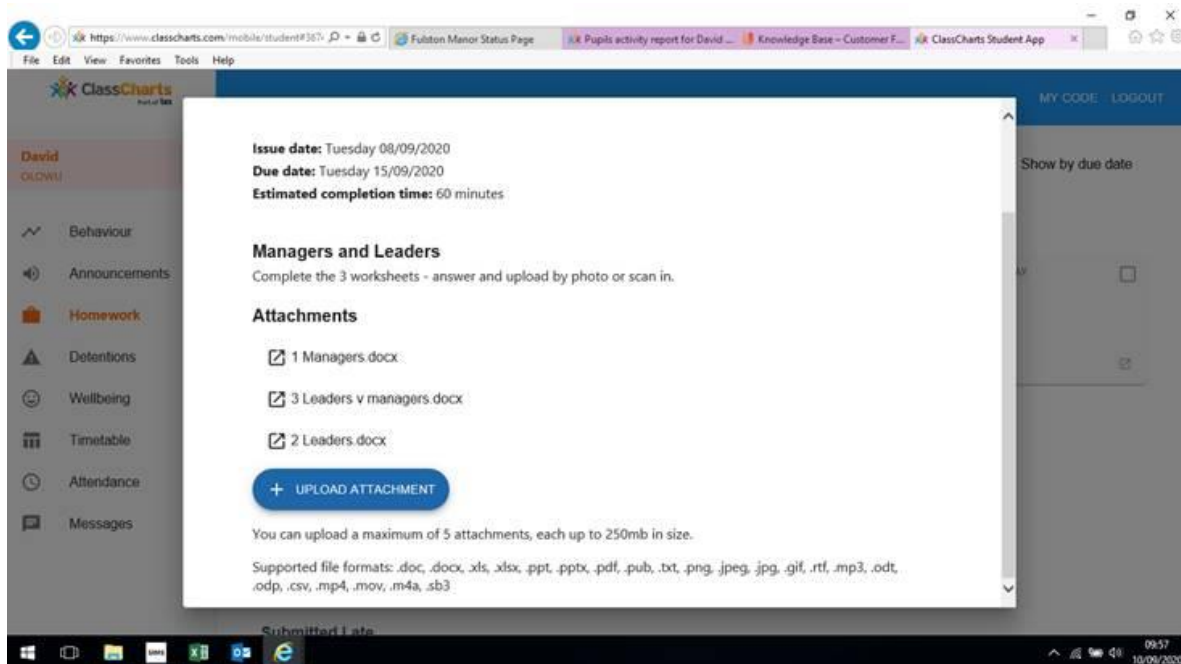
https://www.classcharts.com/mobile/student#387

Fulston Manor Status Page

Pupils activity report for David ...

Knowledge Base – Customer F...

ClassCharts Student App

File Edit View Favorites Tools Help

ClassCharts

MY CODE LOGOUT

David
OLOWU

Behaviour

Announcements

Homework

Detentions

Wellbeing

Timetable

Attendance

Messages

Show by due date

Issue date: Tuesday 08/09/2020
Due date: Tuesday 15/09/2020
Estimated completion time: 60 minutes

Managers and Leaders

Complete the 3 worksheets - answer and upload by photo or scan in.

Attachments

1 Managers.docx

3 Leaders v managers.docx

2 Leaders.docx

+ UPLOAD ATTACHMENT

You can upload a maximum of 5 attachments, each up to 250mb in size.

Supported file formats: .doc, .docx, .xls, .xlsx, .ppt, .pptx, .pdf, .pub, .txt, .png, .jpeg, .jpg, .gif, .rtf, .mp3, .odt, .odp, .csv, .mp4, .mov, .m4a, .sb3

Submitted Late

09:57
10/09/2020